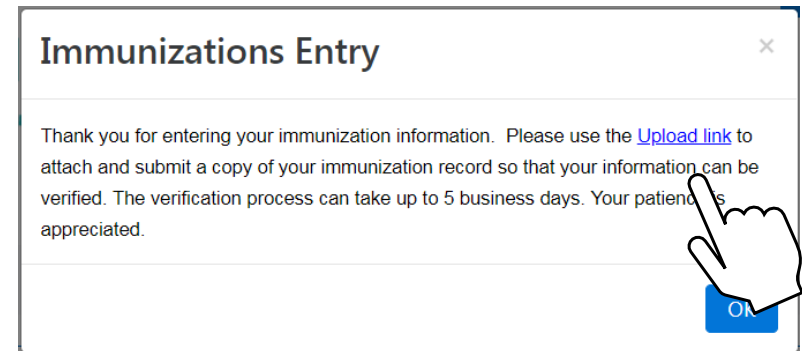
Immunizations Entry

×

Thank you for entering your immunization information. Please use the Upload link to attach and submit a copy of your immunization record so that your information can be verified. The verification process can take up to 5 business days. Your patienc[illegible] is appreciated.

OK